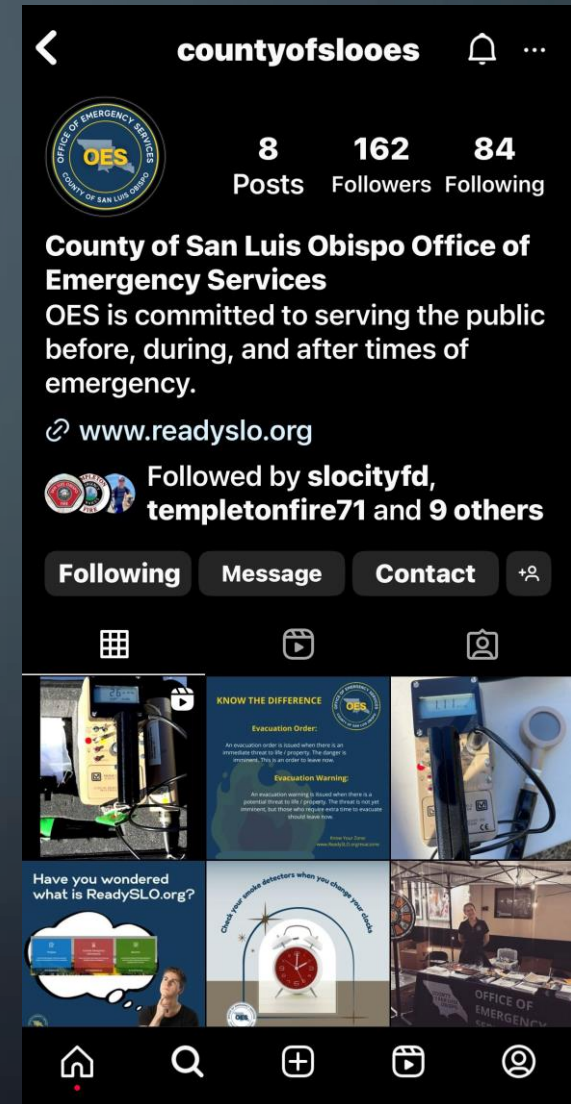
countyofslooes

OFFICE OF EMERGENCY SERVICES
OES
COUNTY OF SAN LUIS OBISPO

8 Posts
162 Followers
84 Following

County of San Luis Obispo Office of Emergency Services
OES is committed to serving the public before, during, and after times of emergency.

www.readyslo.org

Followed by slocityfd, templetonfire71 and 9 others

Following
Message
Contact

KNOW THE DIFFERENCE

Evacuation Order:

An evacuation order is issued when there is an immediate threat to life / property. The danger is imminent. This is an order to leave now.

Evacuation Warning:

An evacuation warning is issued when there is a potential threat to life / property. The threat is not yet imminent, but those who require extra time to evacuate should leave now.

Know Your Zone!
www.ReadySLO.org/evaczone

Have you wondered what is ReadySLO.org?

Check your smoke detectors when you change your clocks

OES

OFFICE OF EMERGENCY